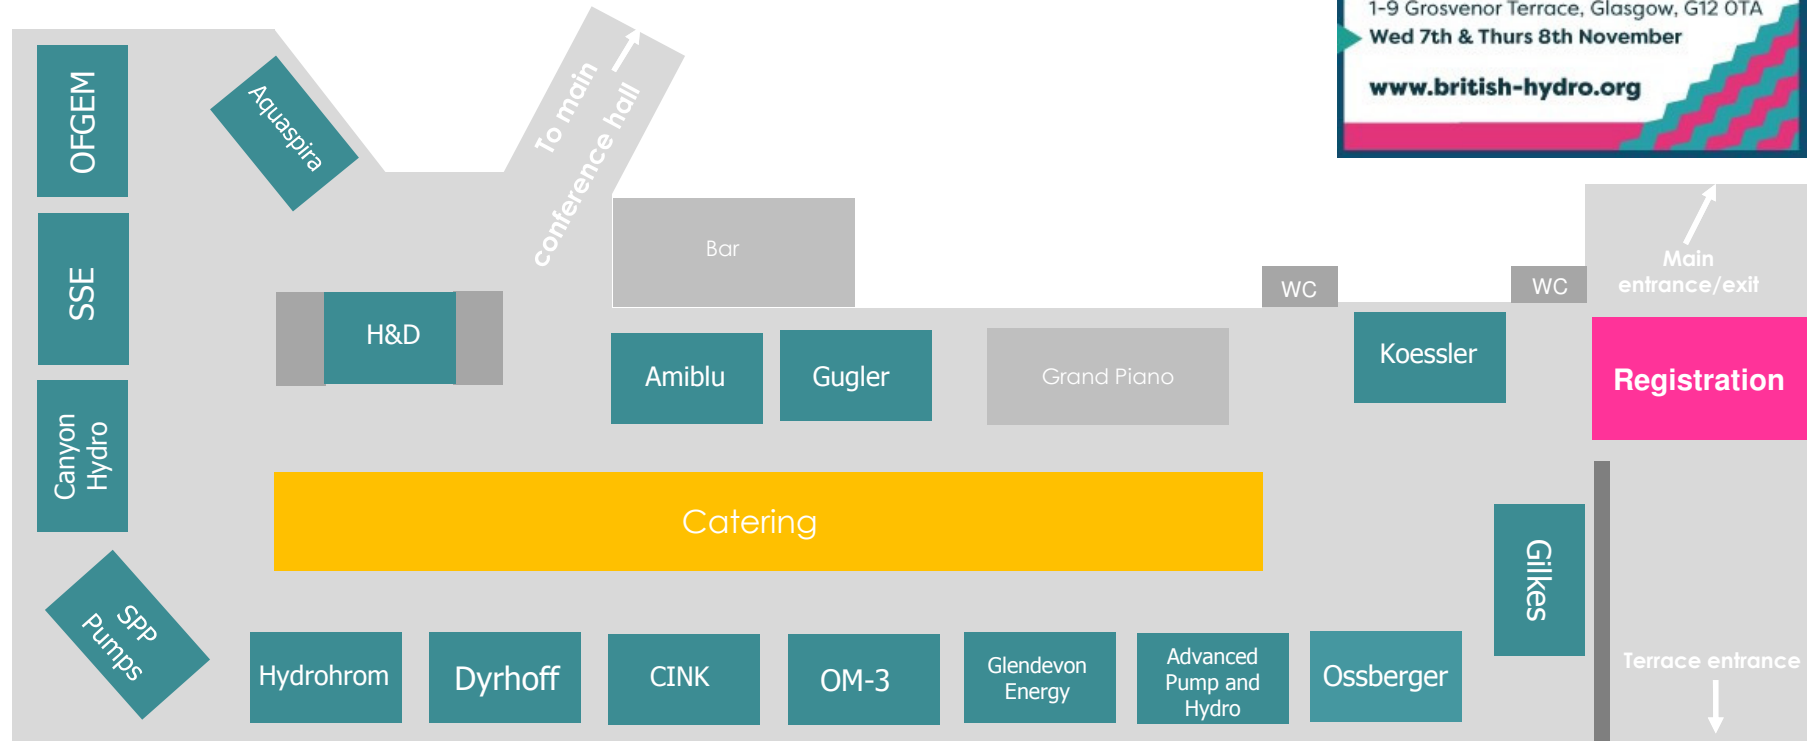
1-9 Grosvenor Terrace, Glasgow, G12 0TA
Wed 7th & Thurs 8th November

www.british-hydro.org

OFGEM

Aquaspira

To main conference hall

SSE

Bar

WC

WC

Main entrance/exit

H&D

Amiblu

Gugler

Grand Piano

Koessler

Registration

Canyon Hydro

Catering

Gilkes

SPP Pumps

Hydrohrom

Dyrhoff

CINK

OM-3

Glendevon Energy

Advanced Pump and Hydro

Ossberger

Terrace entrance